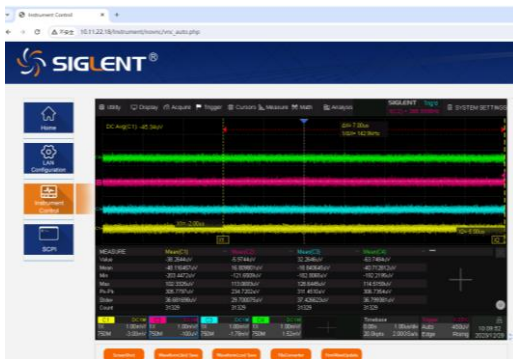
Instrument Control
不安全 10.11.22.18/Instrument/novnc/vnc_auto.php
SIGLENT®
Home
LAN Configuration
Instrument Control
SCPI
Utility Display Acquire Trigger Cursors Measure Math Analysis
SIGLENT
SYSTEM SETTINGS
DC Avg(C1) -45.3uV
MEASURE
Value
Mean
Min
Max
Pk-Pk
Stdev
Count
-38.264uV
-45.1
-203.4
102.3
305.7
36.6
31329
-5.974uV
16.6
-121.6
113.6
234.7
29.7
31329
32.264uV
-18.6
-182.9
128.6
311.4
37.4
31329
-63.746uV
-40.7
-192.2
114.5
306.7
36.7
31329
C1
C2
C3
C4
Timebase
Trigger
ScreenShot
WaveformCsvSave
WaveformCsvSave
TxtConverter
FirmWareUpdate